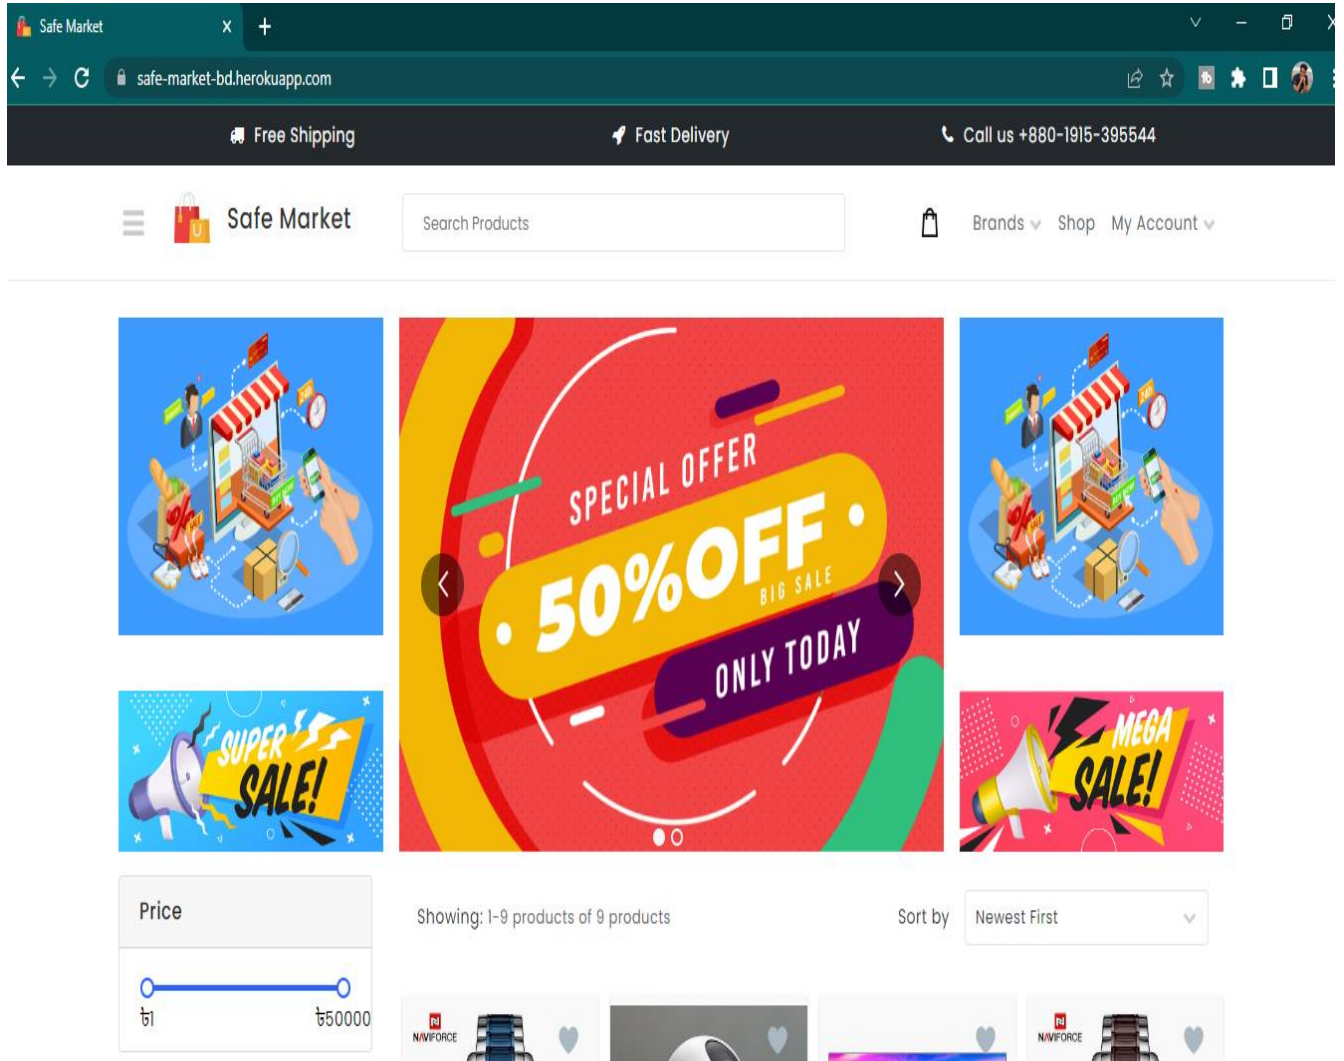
Safe Market x +

safe-market-bd.herokuapp.com

Free Shipping Fast Delivery Call us +880-1915-395544

Safe Market

Search Products

Brands Shop My Account

SPECIAL OFFER
50%OFF
BIG SALE
ONLY TODAY

SUPER SALE!

MEGA SALE!

Price

৳1 ৳50000

Showing: 1-9 products of 9 products

Sort by Newest First

NAVIFORCE

NAVIFORCE